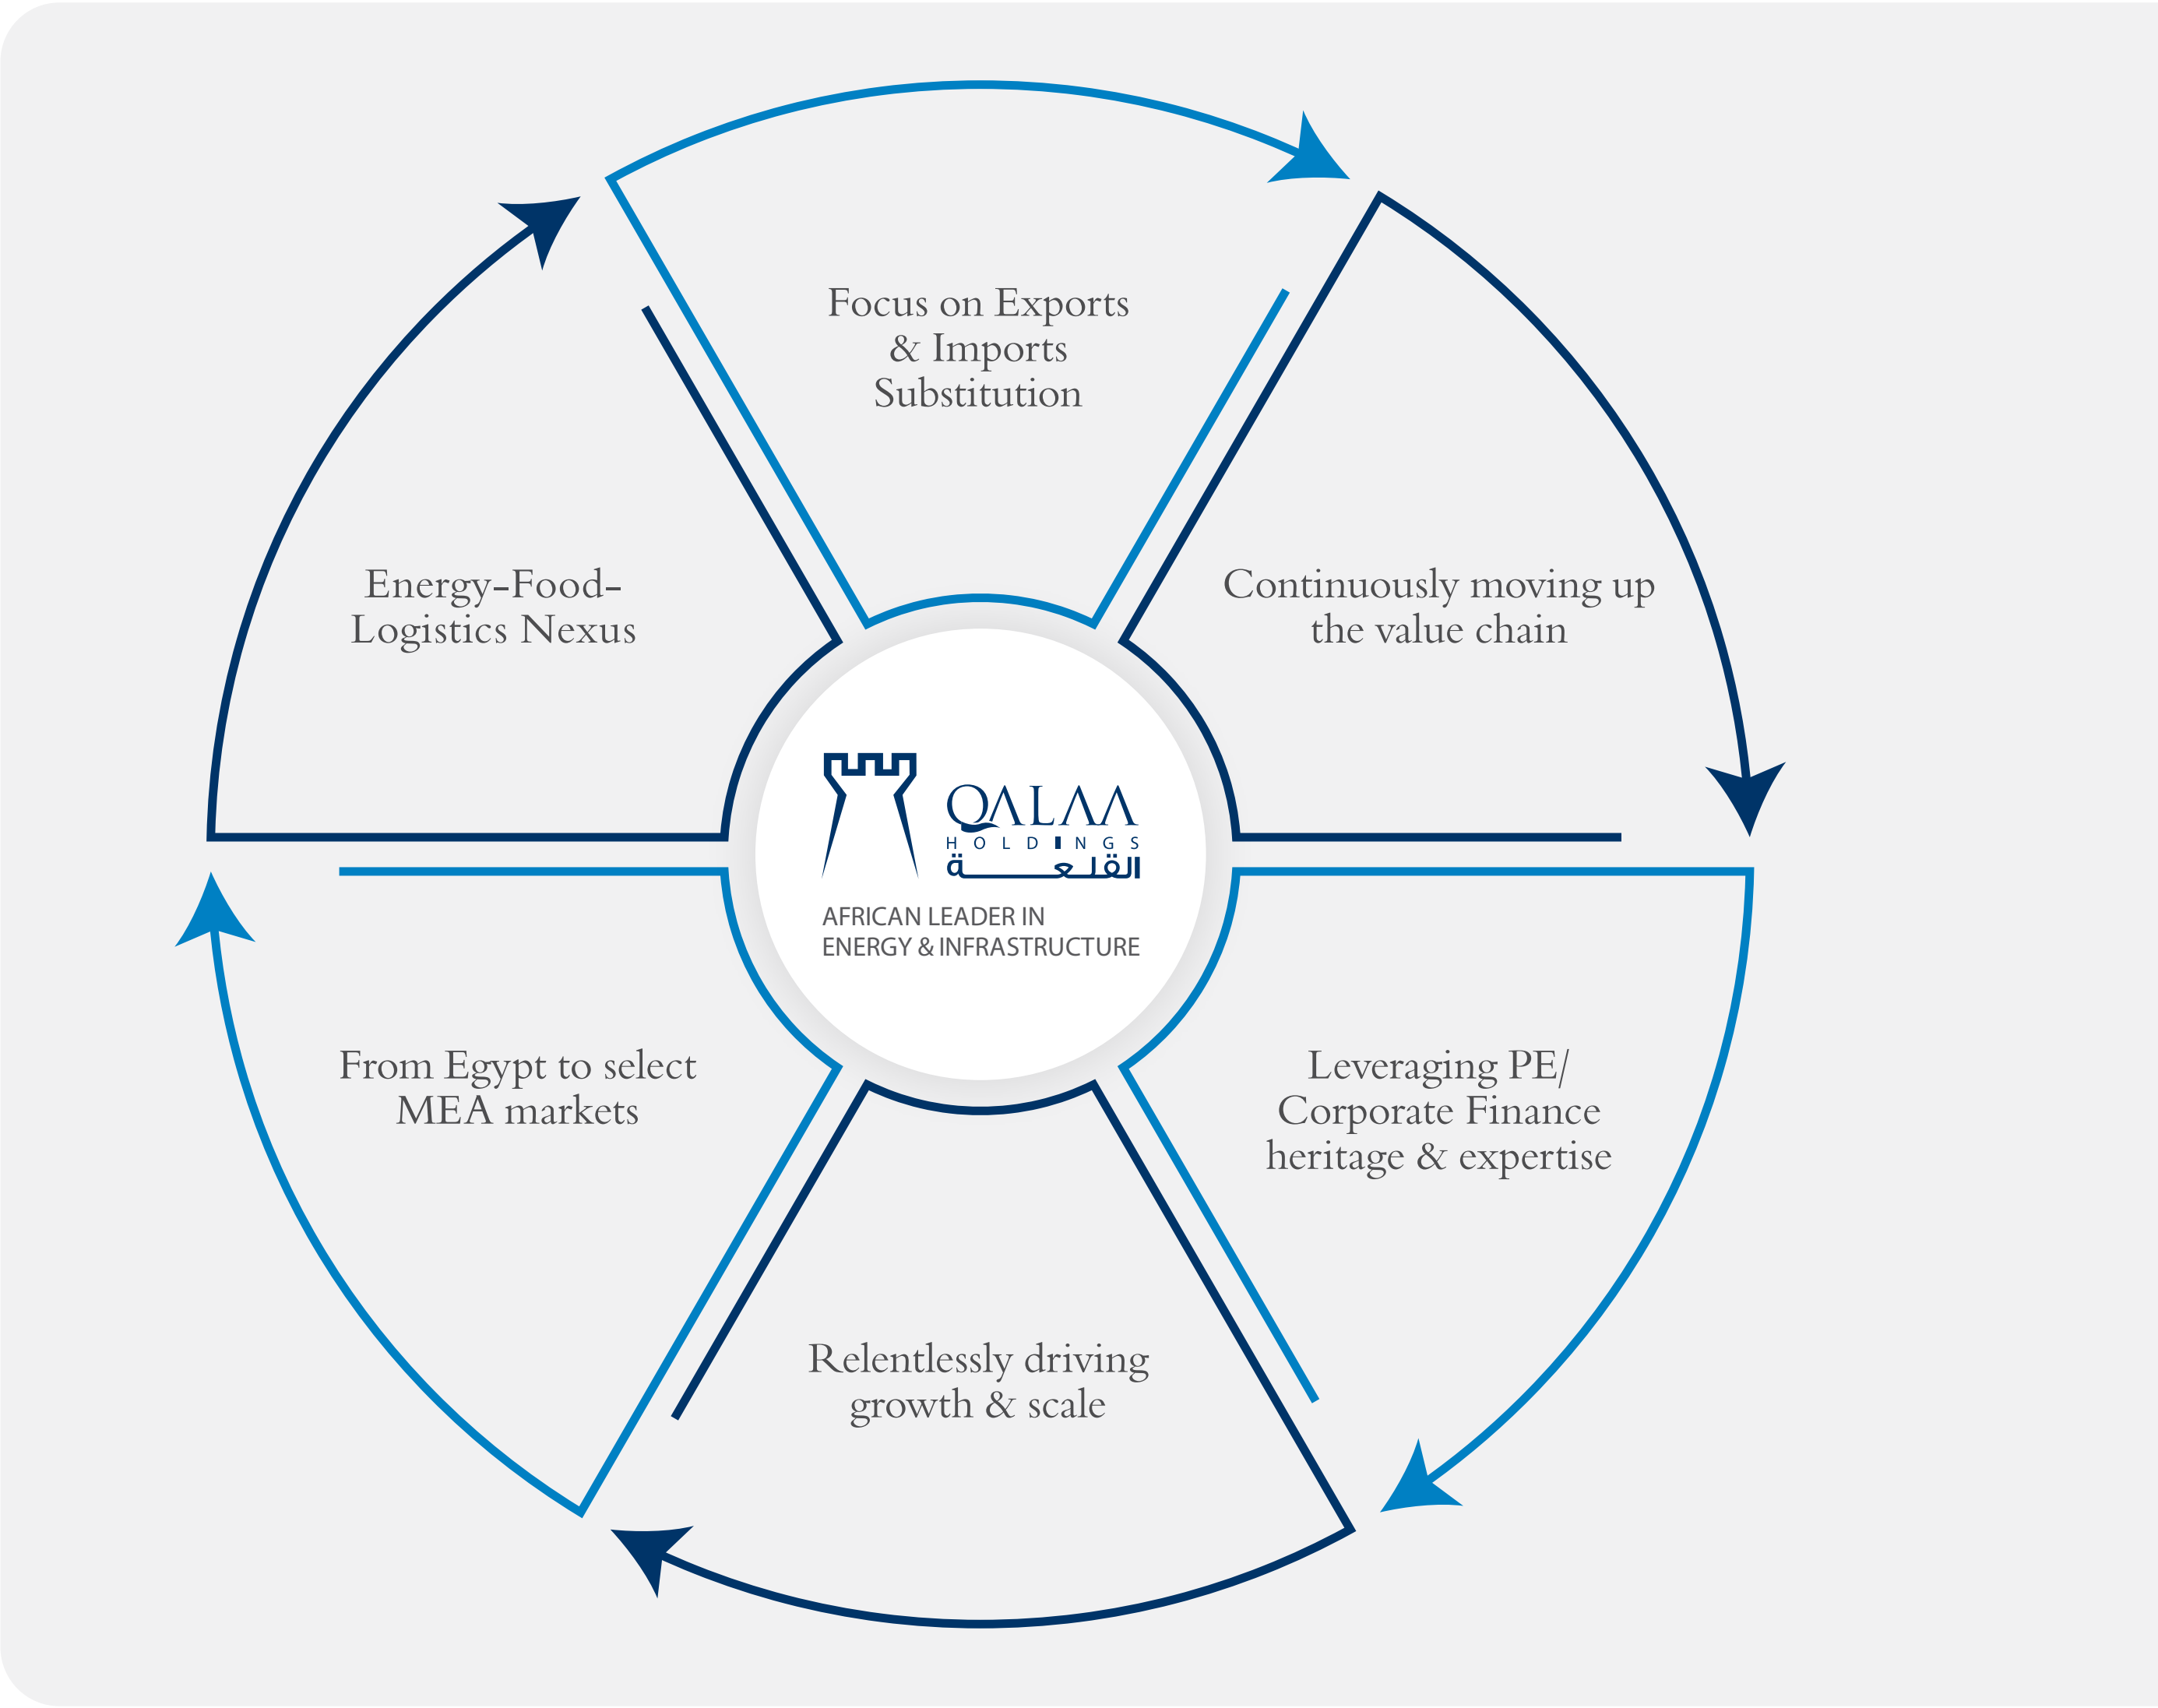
Focus on Exports
& Imports
Substitution

Energy-Food-
Logistics Nexus

Continuously moving up
the value chain

QALAA
HOLDINGS
القلعة

AFRICAN LEADER IN
ENERGY & INFRASTRUCTURE

From Egypt to select
MEA markets

Leveraging PE/
Corporate Finance
heritage & expertise

Relentlessly driving
growth & scale